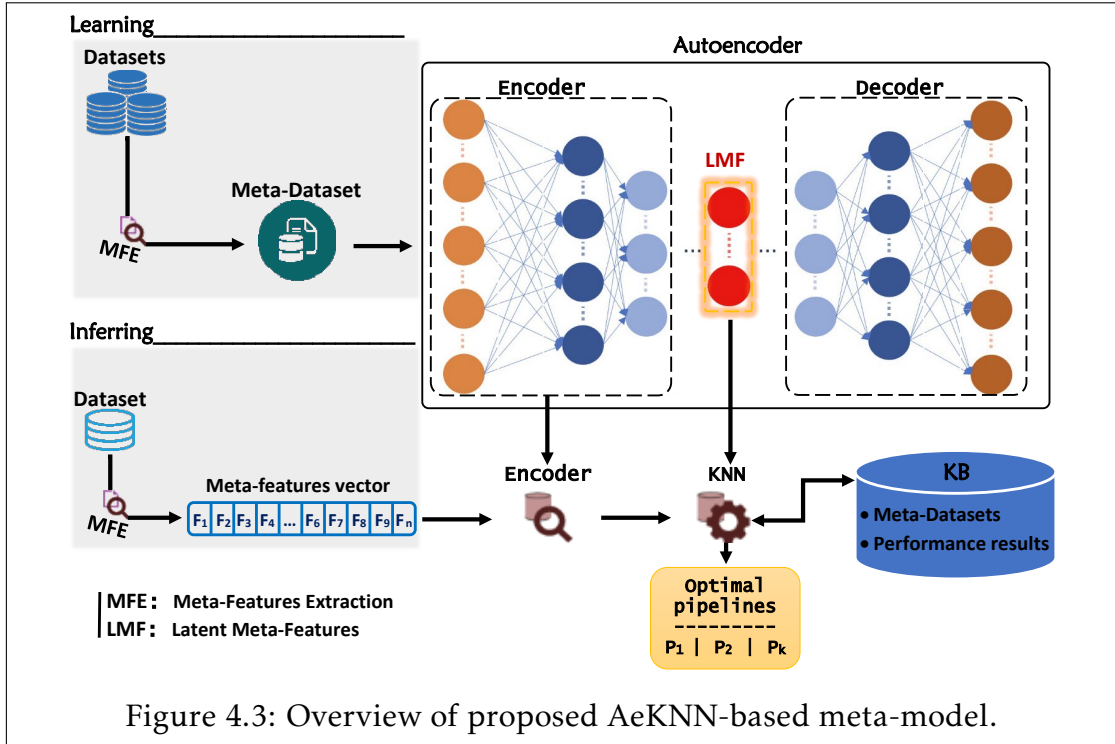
Learning

Datasets

MFE

Meta-Dataset

Autoencoder

Encoder

Decoder

LMF

Inferring

Dataset

MFE

Meta-features vector

$F_1$ $F_2$ $F_3$ $F_4$ ... $F_6$ $F_7$ $F_8$ $F_9$ $F_n$

Encoder

KNN

KB

• Meta-Datasets
• Performance results

Optimal pipelines
---------
$P_1$ | $P_2$ | $P_k$

MFE: Meta-Features Extraction
LMF: Latent Meta-Features

Figure 4.3: Overview of proposed AeKNN-based meta-model.